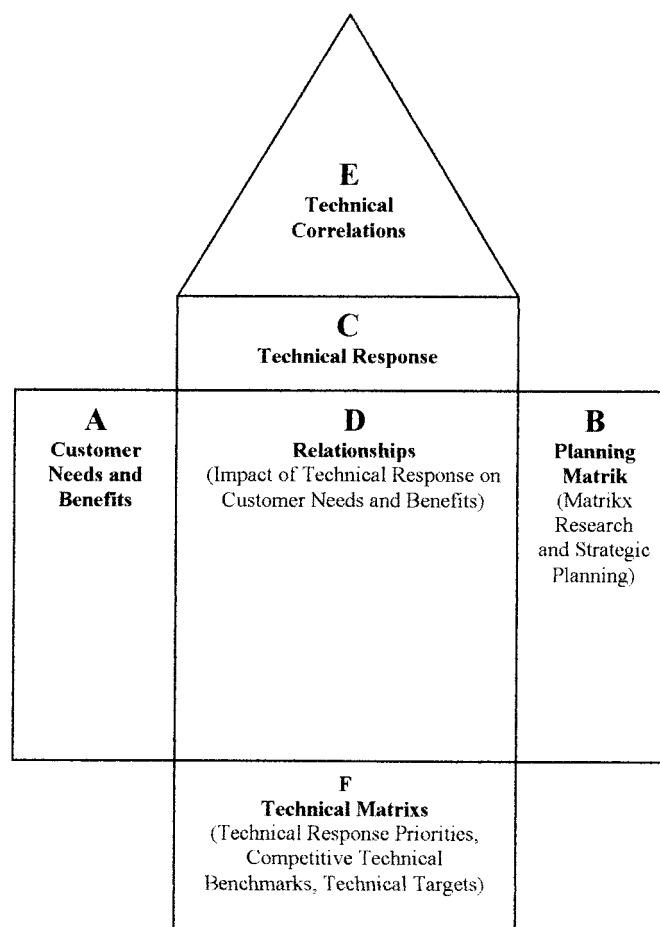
E
Technical Correlations

C
Technical Response

A
Customer Needs and Benefits

D
Relationships
(Impact of Technical Response on Customer Needs and Benefits)

B
Planning Matrik
(Matrikx Research and Strategic Planning)

F
Technical Matrixs
(Technical Response Priorities, Competitive Technical Benchmarks, Technical Targets)